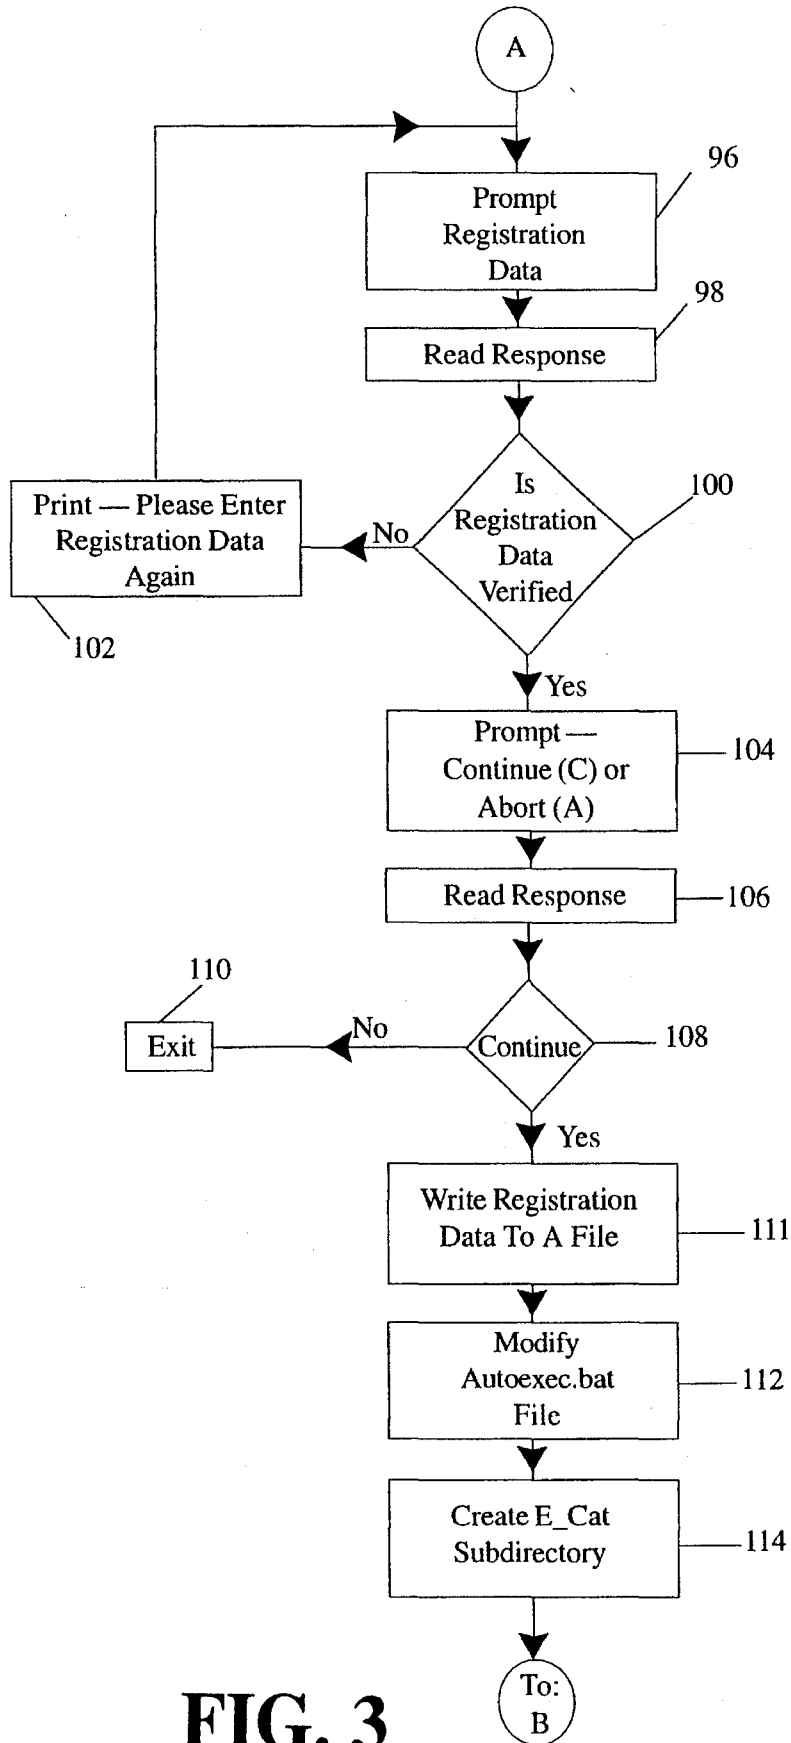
A

Prompt Registration Data

96

Read Response

98

Is Registration Data Verified

100

No

Print — Please Enter Registration Data Again

102

Yes

Prompt — Continue (C) or Abort (A)

104

Read Response

106

110

Exit

No

Continue

108

Yes

Write Registration Data To A File

111

Modify Autoexec.bat File

112

Create E_Cat Subdirectory

114

To: B

FIG. 3